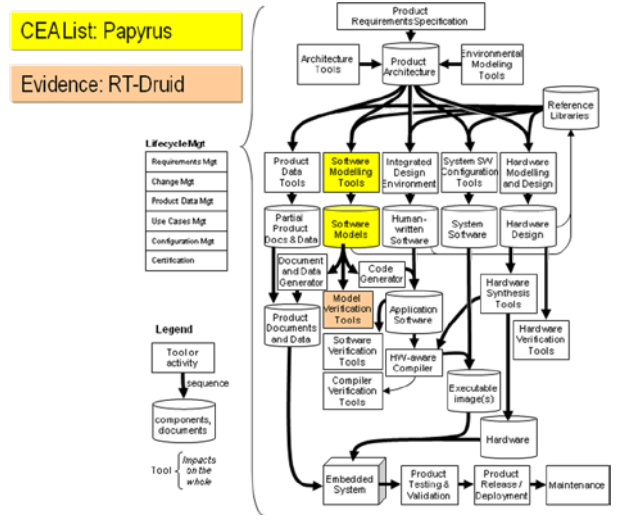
CEAList: Papyrus

Evidence: RT-Druid

LifecycleMgt

Requirements Mgt

Change Mgt

Product Data Mgt

Use Cases Mgt

Configuration Mgt

Certification

Legend

Tool or activity

sequence

components, documents

Tool

Impacts on the whole

Product Requirements Specification

Architecture Tools

Product Architecture

Environmental Modeling Tools

Reference Libraries

Product Data Tools

Software Modelling Tools

Integrated Design Environment

System SW Configuration Tools

Hardware Modelling and Design

Partial Product Docs & Data

Software Models

Human-written Software

System Software

Hardware Design

Document and Data Generator

Code Generator

Model Verification Tools

Application Software

Hardware Synthesis Tools

Product Documents and Data

Software Verification Tools

HW-aware Compiler

Hardware Verification Tools

Compiler Verification Tools

Executable image(s)

Hardware

Embedded System

Product Testing & Validation

Product Release / Deployment

Maintenance